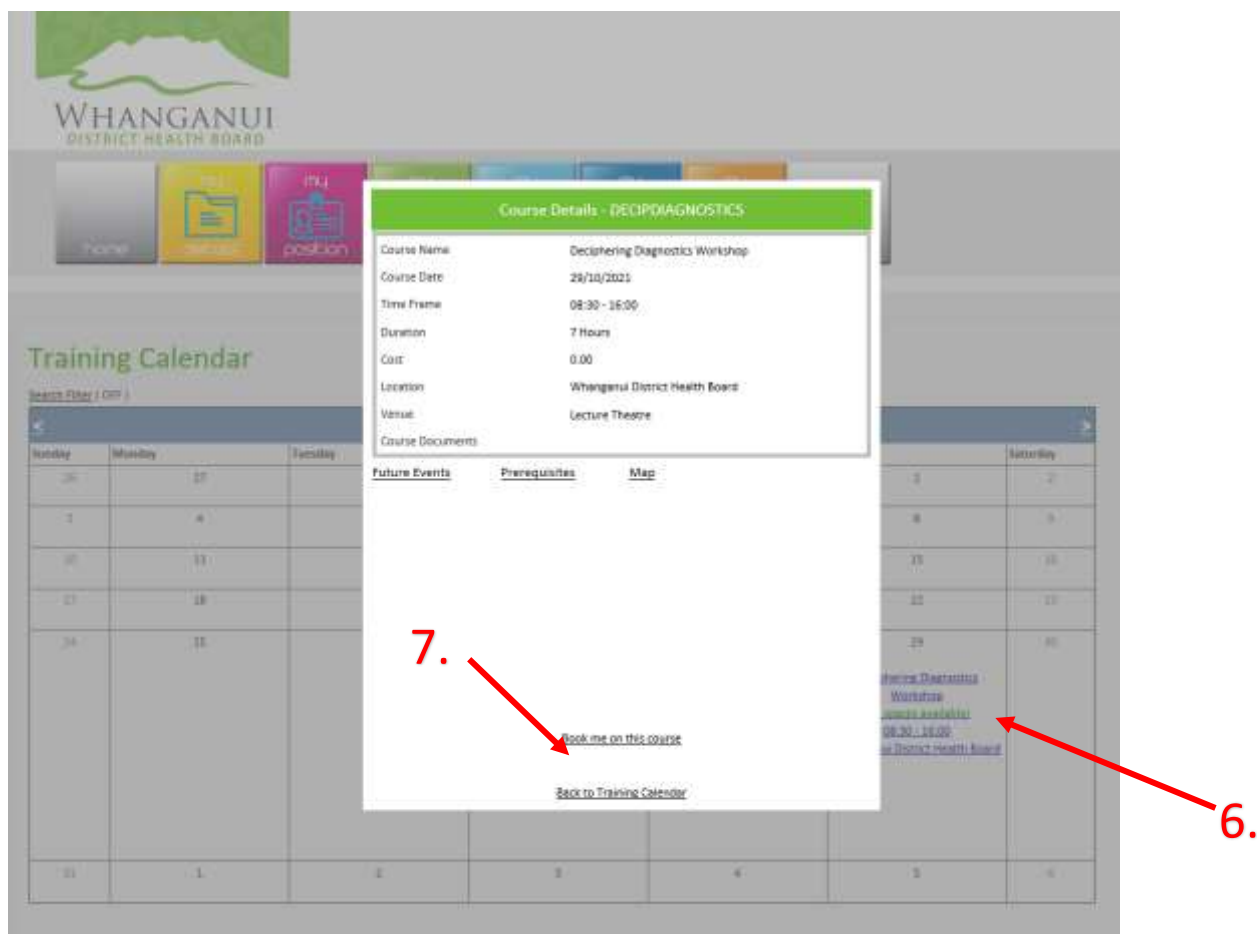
WHANGANUI
DISTRICT HEALTH BOARD

home
my details
my position

Training Calendar

Search Filter ( OFF )

| Sunday | Monday | Tuesday | | | | Saturday |
|---|---|---|---|---|---|---|
| 26 | 27 | | | | 1 | 2 |
| 3 | 4 | | | | 8 | 9 |
| 10 | 11 | | | | 15 | 16 |
| 17 | 18 | | | | 22 | 23 |
| 24 | 25 | | | | 29 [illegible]hering Diagnostics Workshop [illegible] spaces available) 08:30 - 16:00 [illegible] District Health Board | 30 |
| 31 | 1 | 2 | 3 | 4 | 5 | 6 |

Course Details - DECIPDIAGNOSTICS

| | |
|---|---|
| Course Name | Deciphering Diagnostics Workshop |
| Course Date | 29/10/2021 |
| Time Frame | 08:30 - 16:00 |
| Duration | 7 Hours |
| Cost | 0.00 |
| Location | Whanganui District Health Board |
| Venue | Lecture Theatre |
| Course Documents | |

Future Events Prerequisites Map

7.

Book me on this course

Back to Training Calendar

6.